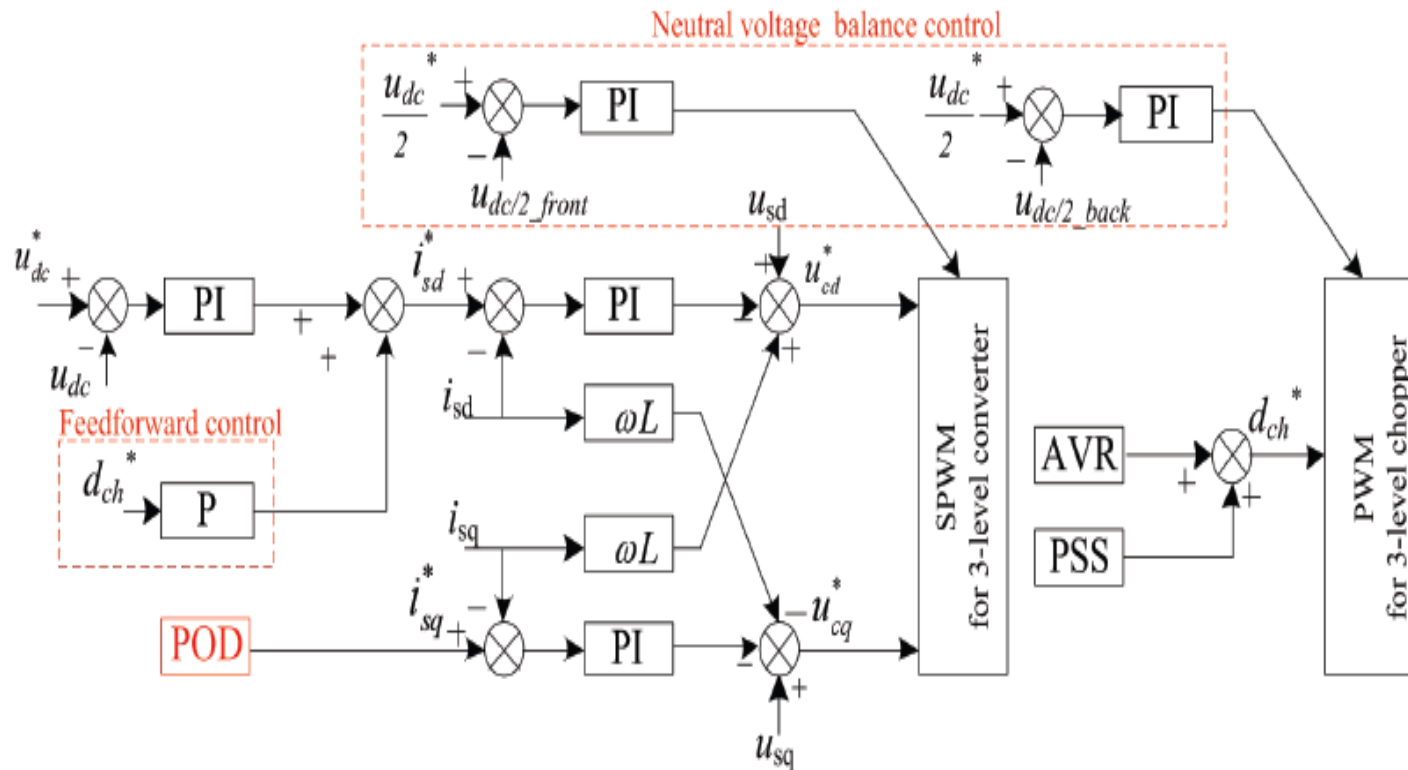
Neutral voltage balance control

$\frac{u_{dc}^*}{2}$ + − PI $u_{dc/2\_front}$

$\frac{u_{dc}^*}{2}$ + − PI $u_{dc/2\_back}$

$u_{dc}^*$ + − $u_{dc}$ PI + + $i_{sd}^*$ + − PI $u_{sd}$ + − + $u_{cd}^*$

Feedforward control

$d_{ch}^*$ P

$i_{sd}$ $\omega L$

$i_{sq}$ $\omega L$

POD $i_{sq}^*$ + − PI − − + $u_{cq}^*$ $u_{sq}$

SPWM for 3-level converter

AVR + + $d_{ch}^*$

PSS

PWM for 3-level chopper